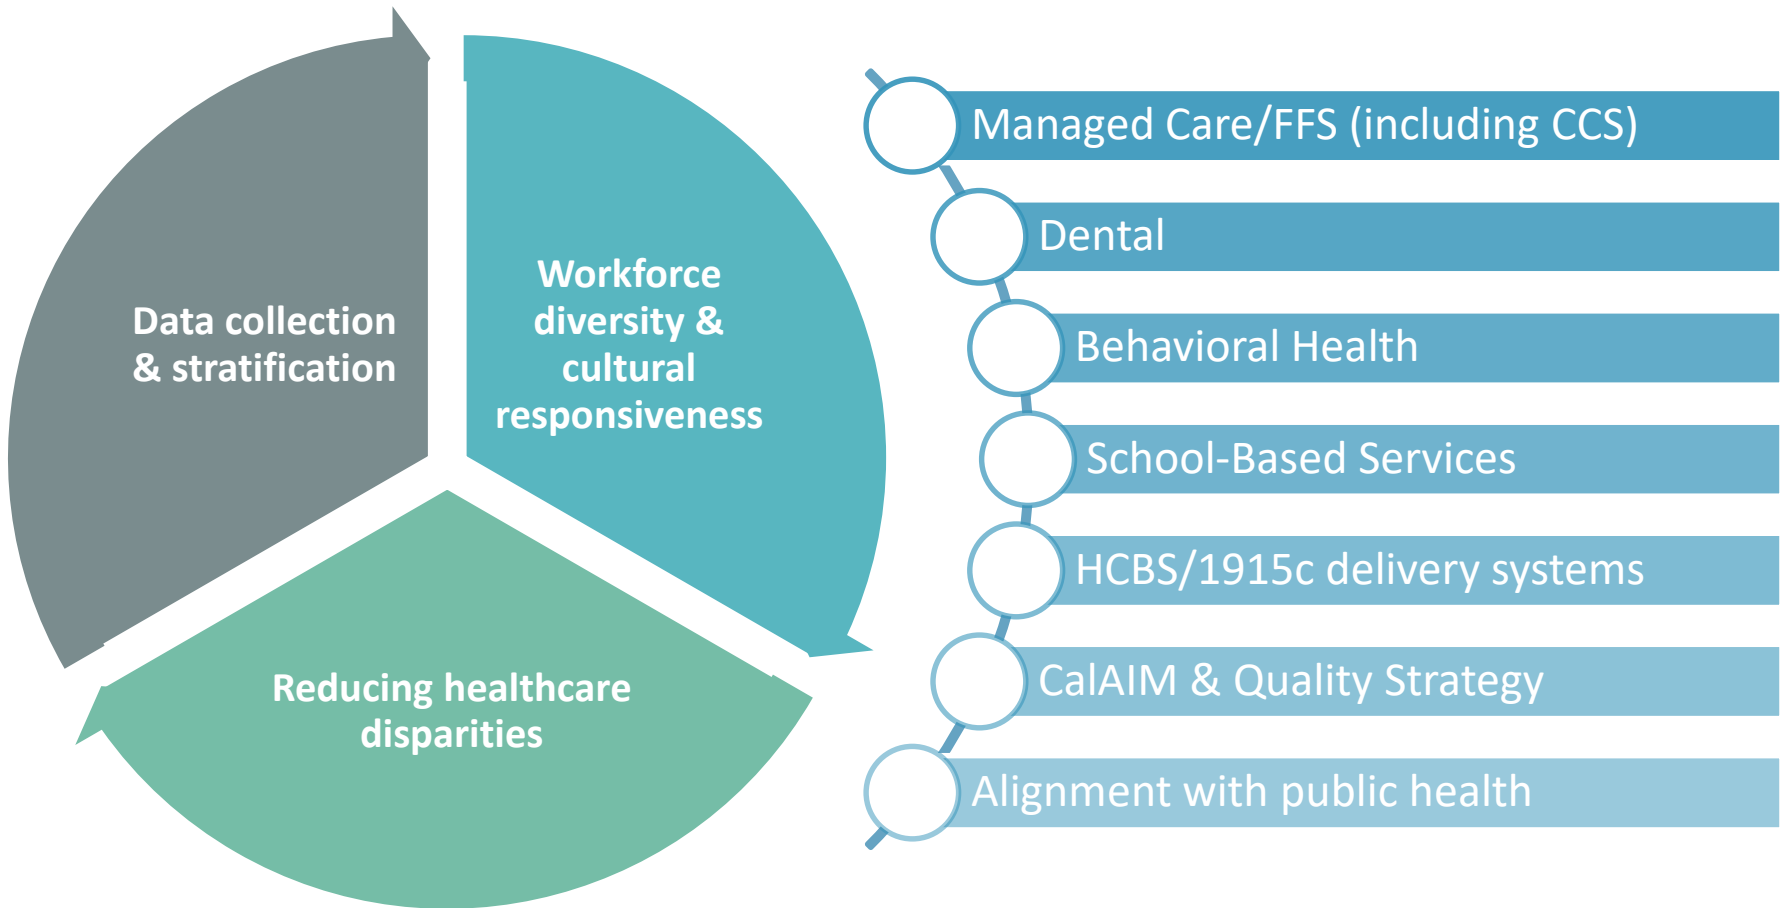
Data collection & stratification

Workforce diversity & cultural responsiveness

Reducing healthcare disparities

Managed Care/FFS (including CCS)

Dental

Behavioral Health

School-Based Services

HCBS/1915c delivery systems

CalAIM & Quality Strategy

Alignment with public health